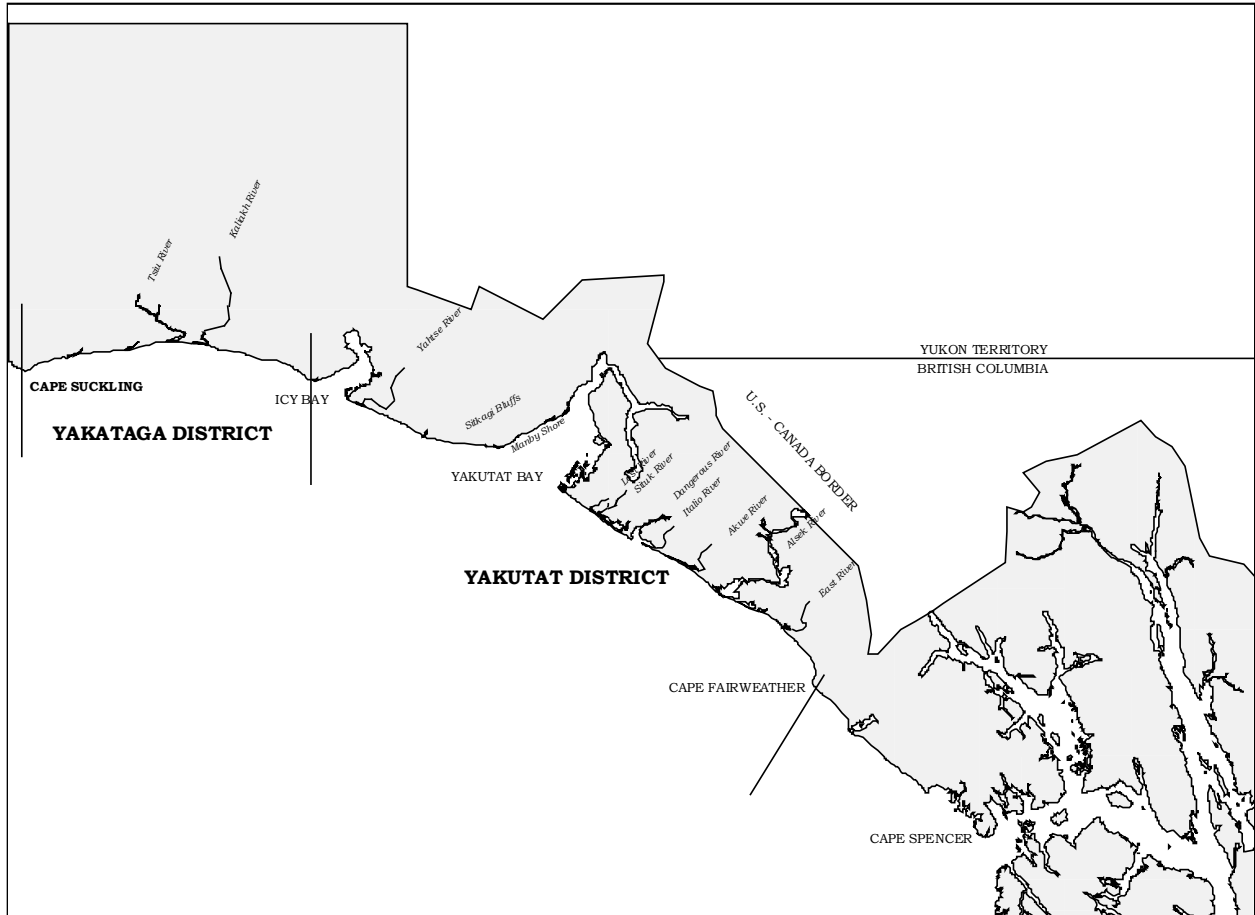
Kaliakh River
Tsiu River
Yahtse River
YUKON TERRITORY
BRITISH COLUMBIA
CAPE SUCKLING
ICY BAY
U.S. - CANADA BORDER
Sitkagi Bluffs
YAKATAGA DISTRICT
Manby Shore
Lost River
Situk River
Dangerous River
YAKUTAT BAY
Italio River
Akwe River
Alsek River
YAKUTAT DISTRICT
East River
CAPE FAIRWEATHER
CAPE SPENCER